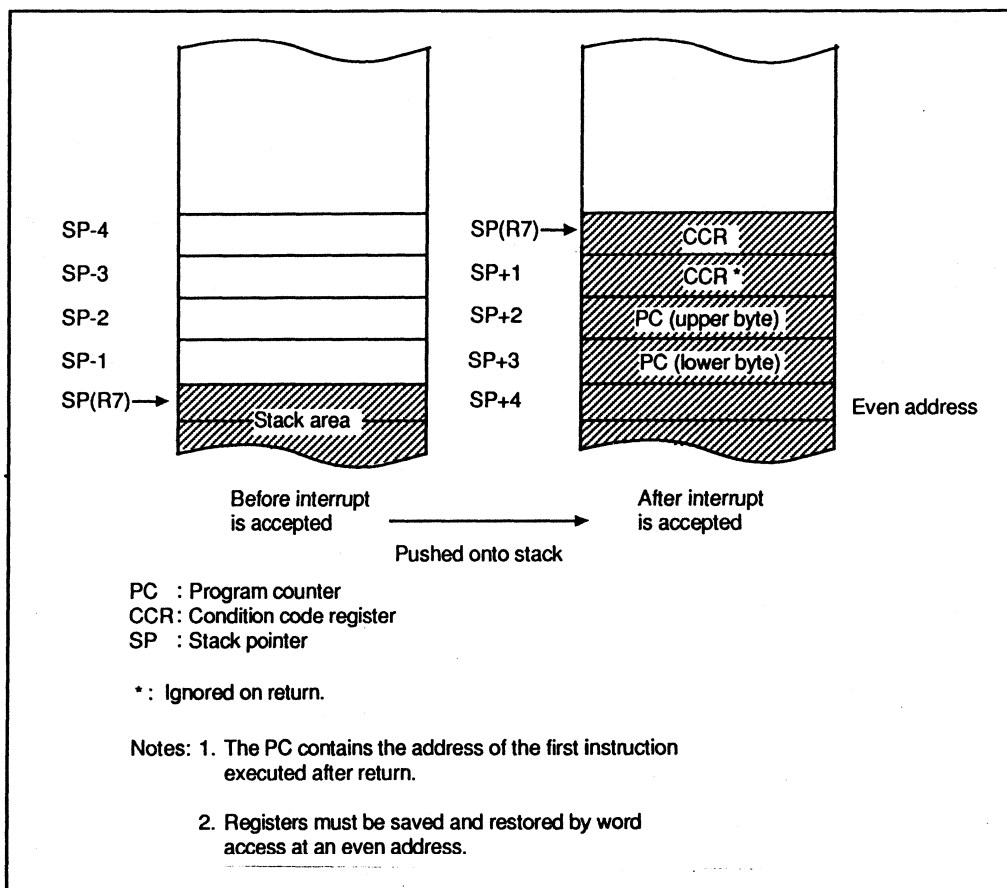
SP-4
SP-3
SP-2
SP-1
SP(R7)→
Stack area

SP(R7)→
SP+1
SP+2
SP+3
SP+4
CCR
CCR *
PC (upper byte)
PC (lower byte)
Even address

Before interrupt is accepted

After interrupt is accepted

Pushed onto stack

PC : Program counter
CCR: Condition code register
SP : Stack pointer

* : Ignored on return.

Notes: 1. The PC contains the address of the first instruction executed after return.

2. Registers must be saved and restored by word access at an even address.